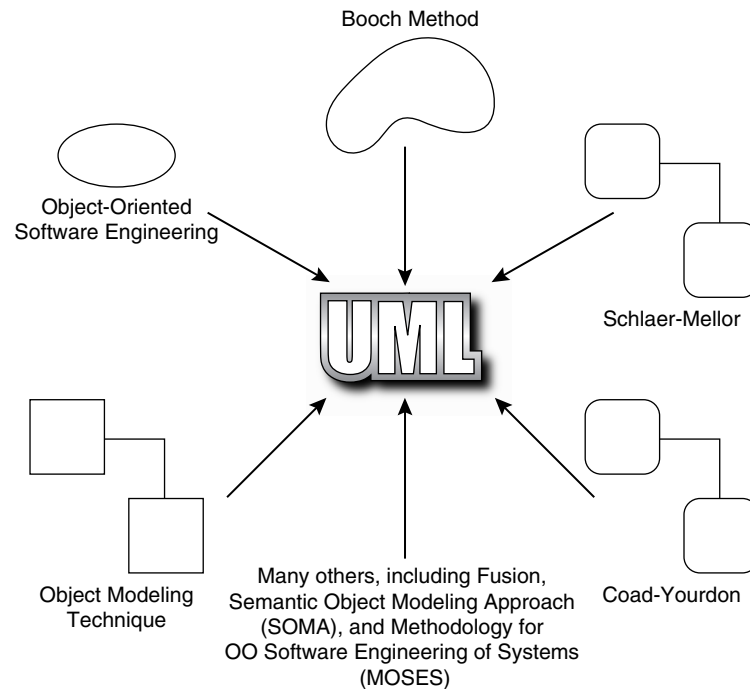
Booch Method

Object-Oriented Software Engineering

UML

Schlaer-Mellor

Object Modeling Technique

Many others, including Fusion, Semantic Object Modeling Approach (SOMA), and Methodology for OO Software Engineering of Systems (MOSES)

Coad-Yourdon